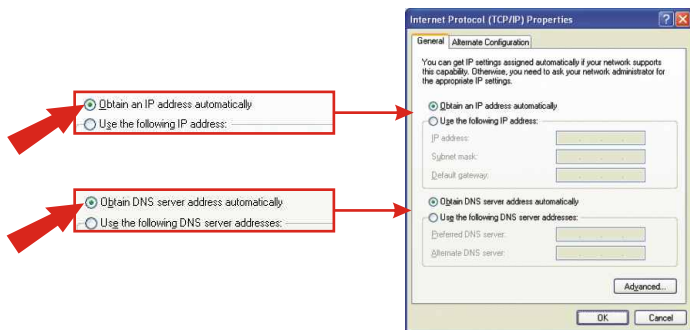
Obtain an IP address automatically
Use the following IP address:

Obtain DNS server address automatically
Use the following DNS server addresses:

Internet Protocol (TCP/IP) Properties
?
X
General
Alternate Configuration

You can get IP settings assigned automatically if your network supports this capability. Otherwise, you need to ask your network administrator for the appropriate IP settings.

Obtain an IP address automatically
Use the following IP address:
IP address:
Subnet mask:
Default gateway:

Obtain DNS server address automatically
Use the following DNS server addresses:
Preferred DNS server:
Alternate DNS server:

Advanced...

OK
Cancel